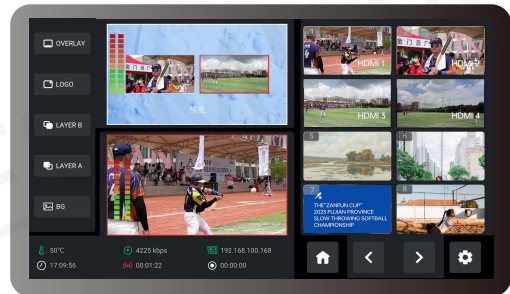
OVERLAY

LOGO

LAYER B

LAYER A

BG

预览

HDMI 1

HDMI 2

HDMI 3

HDMI 4

5

6

7

THE"ZANFUN CUP" 2025 FUJIAN PROVINCE SLOW THROWING SOFTBALL CHAMPIONSHIP

8

50°C

4225 kbps

192.168.100.168

17:09:56

00:01:22

00:00:00